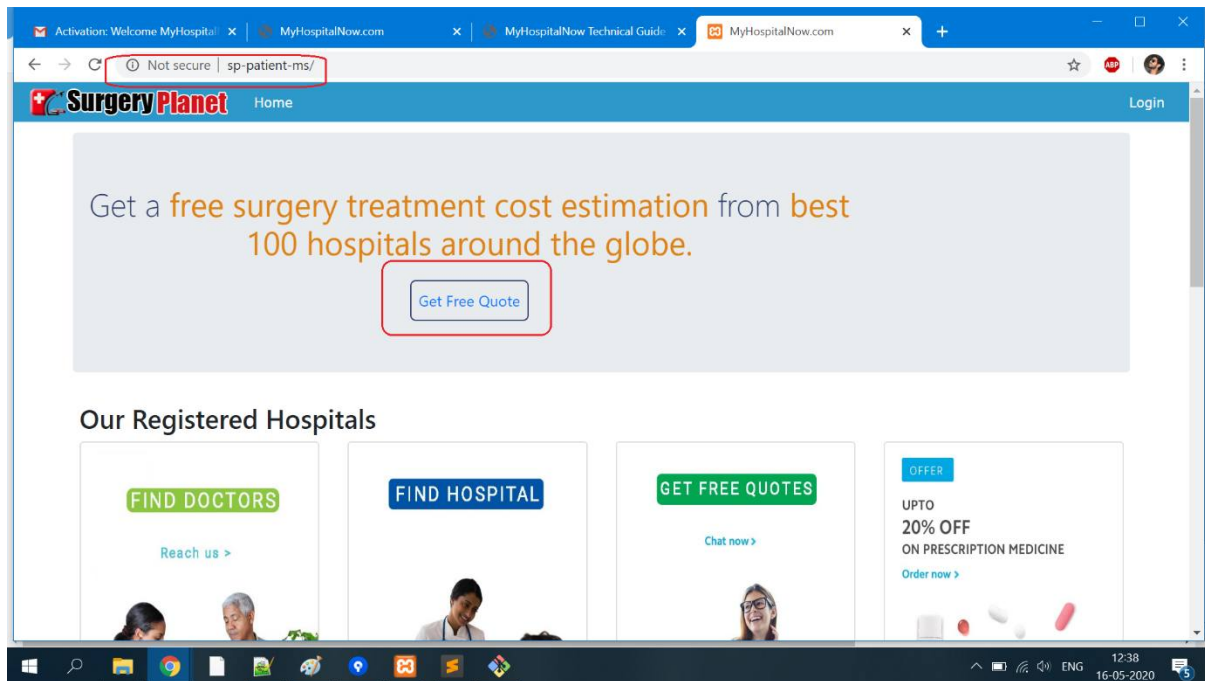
Activation: Welcome MyHospital ×
MyHospitalNow.com ×
MyHospitalNow Technical Guide ×
MyHospitalNow.com ×
+

Not secure | sp-patient-ms/

Surgery Planet Home Login

Get a free surgery treatment cost estimation from best 100 hospitals around the globe.

Get Free Quote

Our Registered Hospitals

FIND DOCTORS
Reach us >

FIND HOSPITAL

GET FREE QUOTES
Chat now >

OFFER
UPTO
20% OFF
ON PRESCRIPTION MEDICINE
Order now >

ENG 12:38 16-05-2020